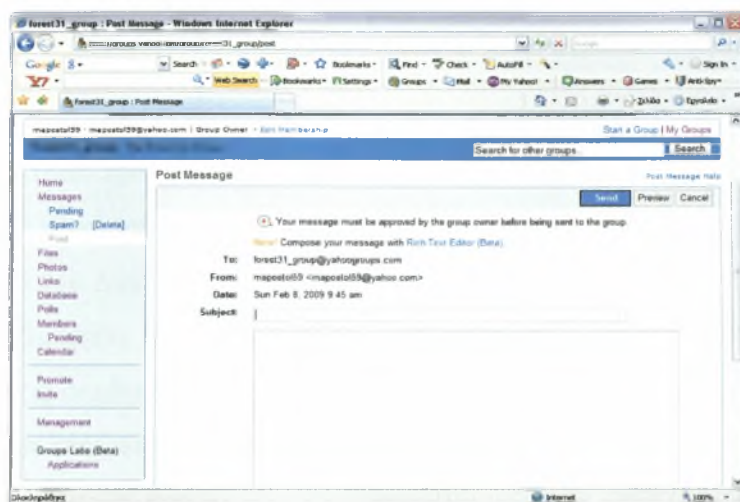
forest31_group : Post Message - Windows Internet Explorer

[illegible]

Google | Search · Bookmarks · Find · Check · AutoFill · Sign In ·

Y! · Web Search · Bookmarks · Settings · Groups · Mail · My Yahoo! · Answers · Games · Anti-Spy

forest31_group : Post Message

Σελίδα · Εργαλεία ·

mapostol59 · mapostol59@yahoo.com | Group Owner · Edit Membership

Start a Group | My Groups

Search for other groups... Search

Home
Messages
Pending
Spam? [Delete]
Post
Files
Photos
Links
Database
Polls
Members
Pending
Calendar

Promote
Invite

Management

Groups Labs (Beta)
Applications

Post Message

Post Message Help

Send Preview Cancel

Your message must be approved by the group owner before being sent to the group.

New! Compose your message with Rich Text Editor (Beta)

To: forest31_group@yahoogroups.com
From: mapostol59 <mapostol59@yahoo.com>
Date: Sun Feb 8, 2009 9:45 am
Subject:

Ολοκληρώθηκε

Internet

100%